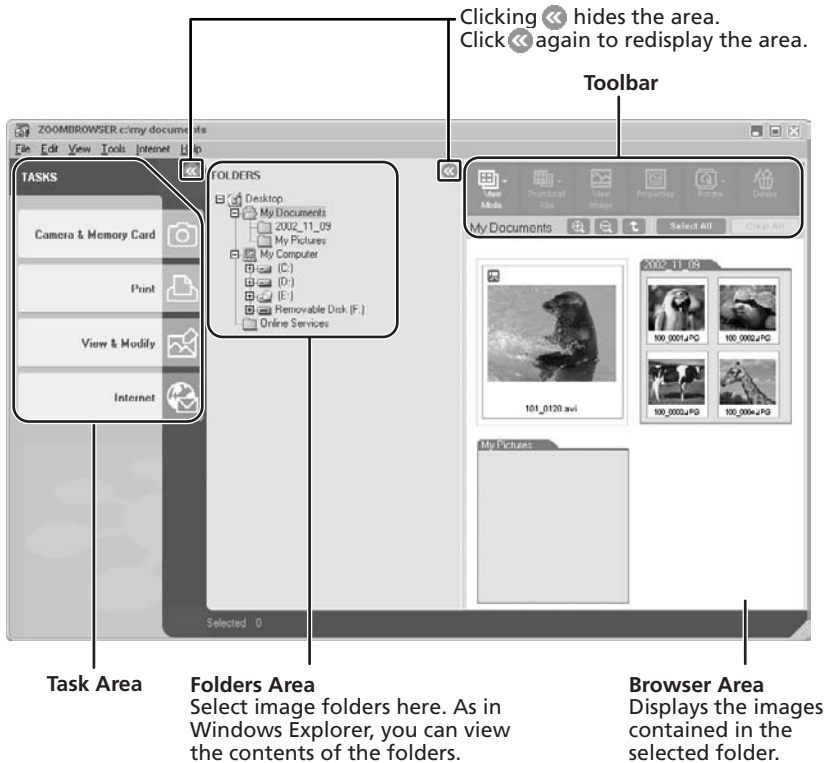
Clicking « hides the area.
Click « again to redisplay the area.

Toolbar

ZOOMBROWSER c:\my documents

File Edit View Tools Internet Help

TASKS

Camera & Memory Card

Print

View & Modify

Internet

FOLDERS

Desktop
My Documents
2002_11_09
My Pictures
My Computer
(C:)
(D:)
(E:)
Removable Disk (F:)
Online Services

View Mode

Thumbnail Size

View Image

Properties

Rotate

Delete

My Documents

Select All

Clear All

2002_11_09

101_0120.avi

100_0001.JPG

100_0002.JPG

100_0003.JPG

100_0004.JPG

My Pictures

Selected 0

Task Area

Folders Area
Select image folders here. As in Windows Explorer, you can view the contents of the folders.

Browser Area
Displays the images contained in the selected folder.